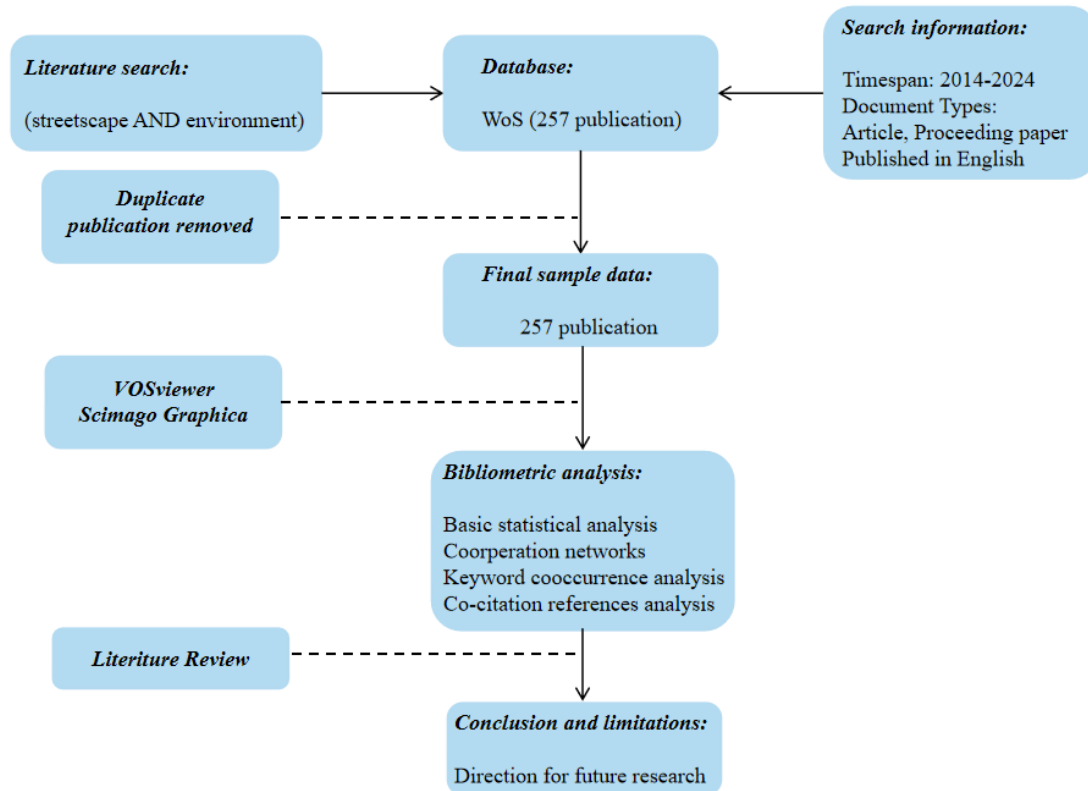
Literature search:

(streetscape AND environment)

Database:

WoS (257 publication)

Search information:

Timespan: 2014-2024
Document Types:
Article, Proceeding paper
Published in English

Duplicate publication removed

Final sample data:

257 publication

VOSviewer
Scimago Graphica

Bibliometric analysis:

Basic statistical analysis
Coorperation networks
Keyword cooccurrence analysis
Co-citation references analysis

Literiture Review

Conclusion and limitations:

Direction for future research